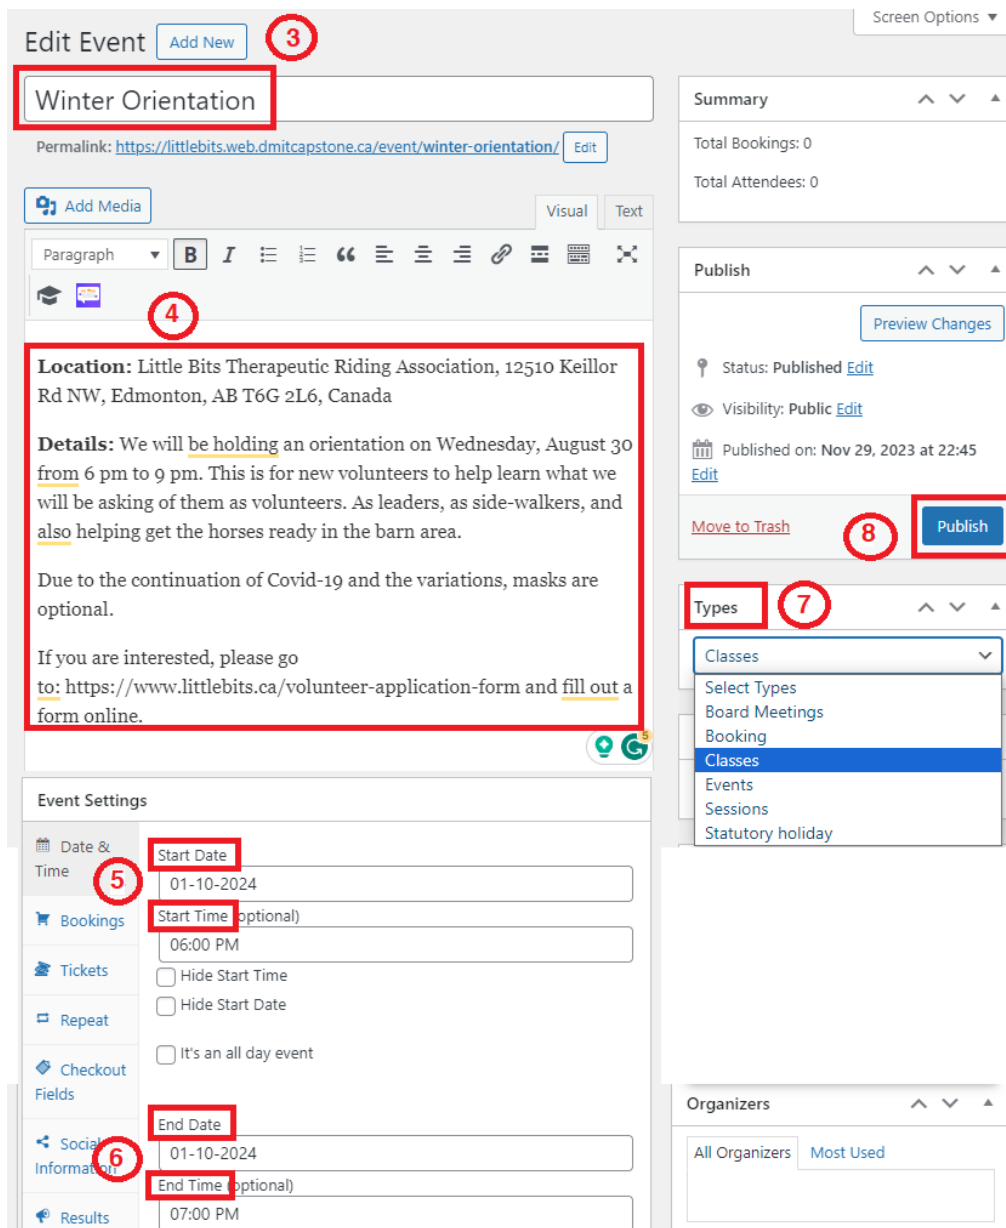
Edit Event Add New 3

Screen Options ▼

Winter Orientation

Permalink: https://littlebits.web.dmitcapstone.ca/event/winter-orientation/ Edit

Add Media

Visual Text

Paragraph

4

**Location:** Little Bits Therapeutic Riding Association, 12510 Keillor Rd NW, Edmonton, AB T6G 2L6, Canada

**Details:** We will be holding an orientation on Wednesday, August 30 from 6 pm to 9 pm. This is for new volunteers to help learn what we will be asking of them as volunteers. As leaders, as side-walkers, and also helping get the horses ready in the barn area.

Due to the continuation of Covid-19 and the variations, masks are optional.

If you are interested, please go to: https://www.littlebits.ca/volunteer-application-form and fill out a form online.

5

Event Settings

Date & Time

Bookings

Tickets

Repeat

Checkout Fields

Social Information

Results

5

Start Date
01-10-2024

Start Time (optional)
06:00 PM

Hide Start Time

Hide Start Date

It's an all day event

6

End Date
01-10-2024

End Time (optional)
07:00 PM

Summary

Total Bookings: 0

Total Attendees: 0

Publish

Preview Changes

Status: Published Edit

Visibility: Public Edit

Published on: Nov 29, 2023 at 22:45 Edit

Move to Trash

8

Publish

Types 7

Classes

Select Types
Board Meetings
Booking
Classes
Events
Sessions
Statutory holiday

Organizers

All Organizers Most Used